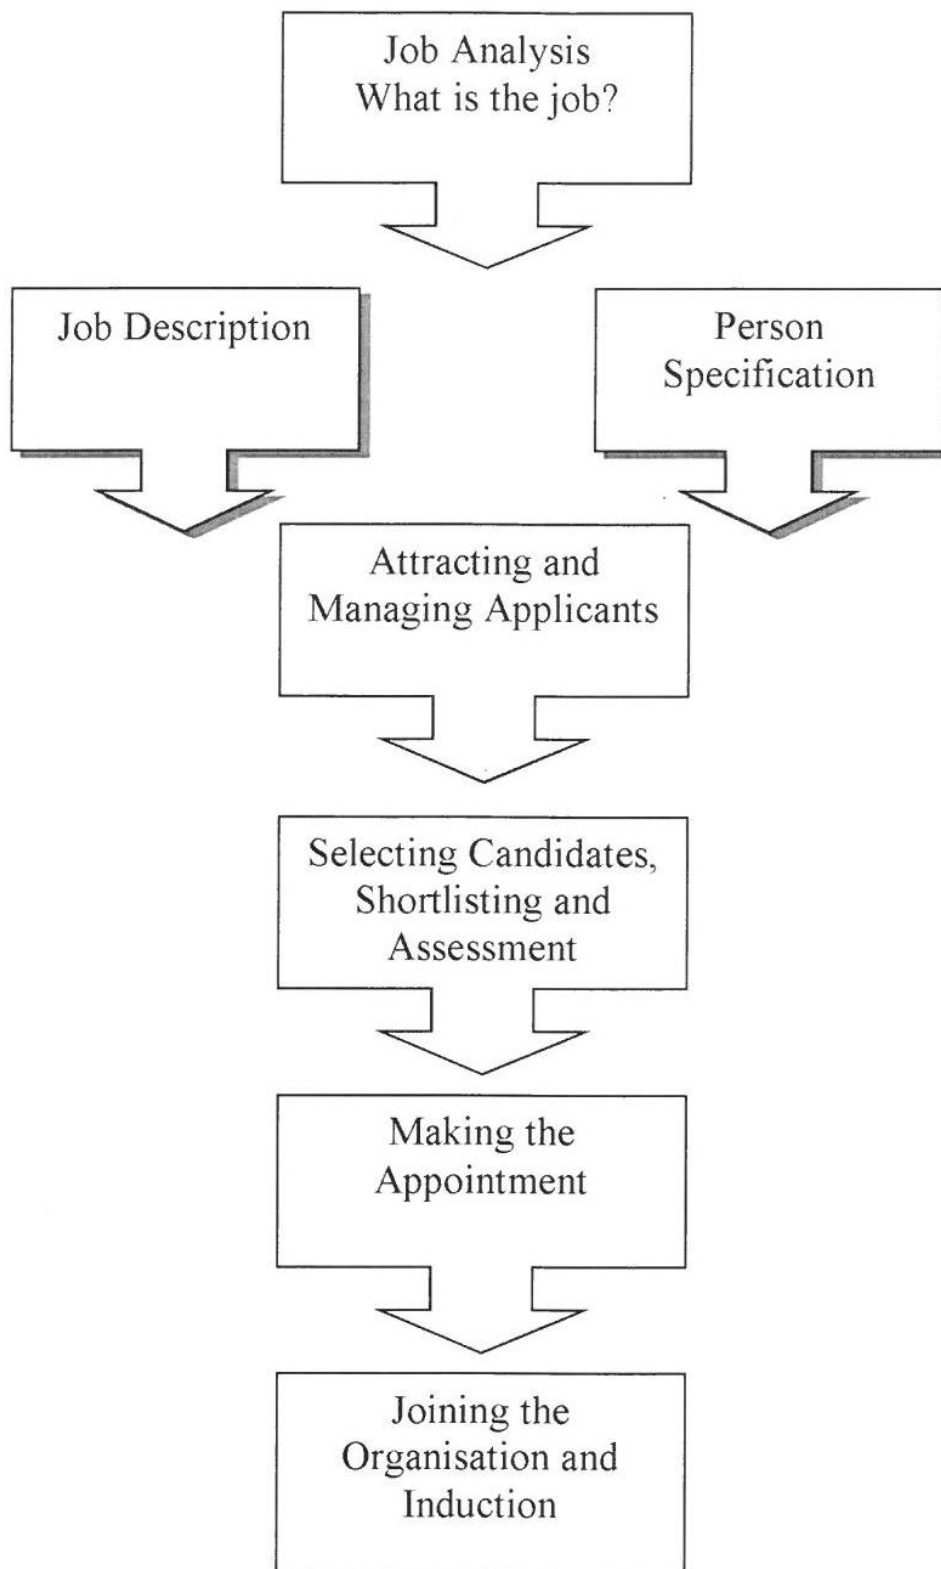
Job Analysis
What is the job?

Job Description

Person Specification

Attracting and Managing Applicants

Selecting Candidates, Shortlisting and Assessment

Making the Appointment

Joining the Organisation and Induction